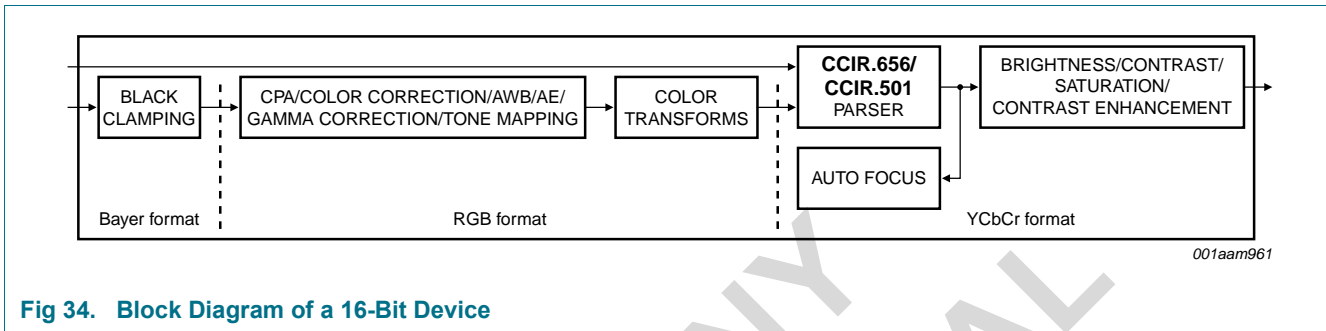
BLACK CLAMPING

CPA/COLOR CORRECTION/AWB/AE/ GAMMA CORRECTION/TONE MAPPING

COLOR TRANSFORMS

CCIR.656/ CCIR.501 PARSER

BRIGHTNESS/CONTRAST/ SATURATION/ CONTRAST ENHANCEMENT

AUTO FOCUS

Bayer format

RGB format

YCbCr format

001aam961

Fig 34. Block Diagram of a 16-Bit Device